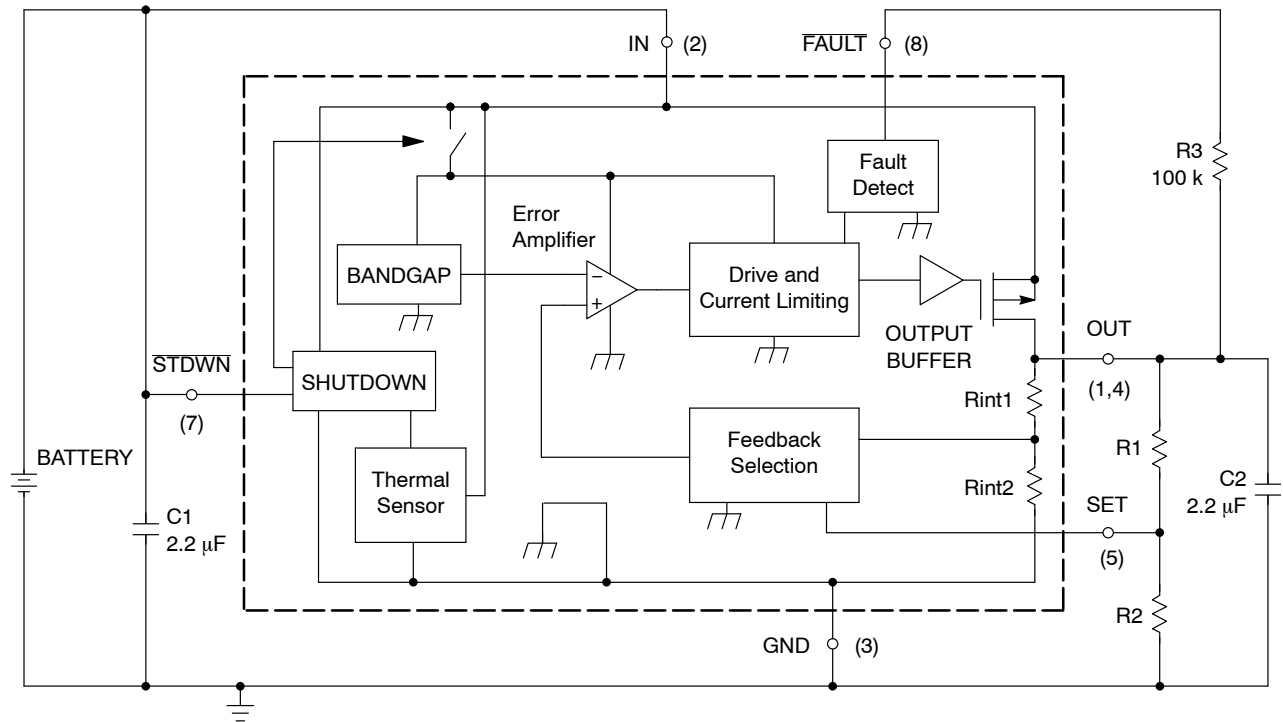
IN (2)

$\overline{FAULT}$ (8)

R3
100 k

Fault
Detect

Error
Amplifier

BANDGAP

−
+

Drive and
Current Limiting

OUTPUT
BUFFER

OUT

(1,4)

$\overline{STDWN}$

(7)

SHUTDOWN

Rint1

BATTERY

Feedback
Selection

R1

C2
2.2 μF

Thermal
Sensor

Rint2

SET

C1
2.2 μF

(5)

R2

GND (3)